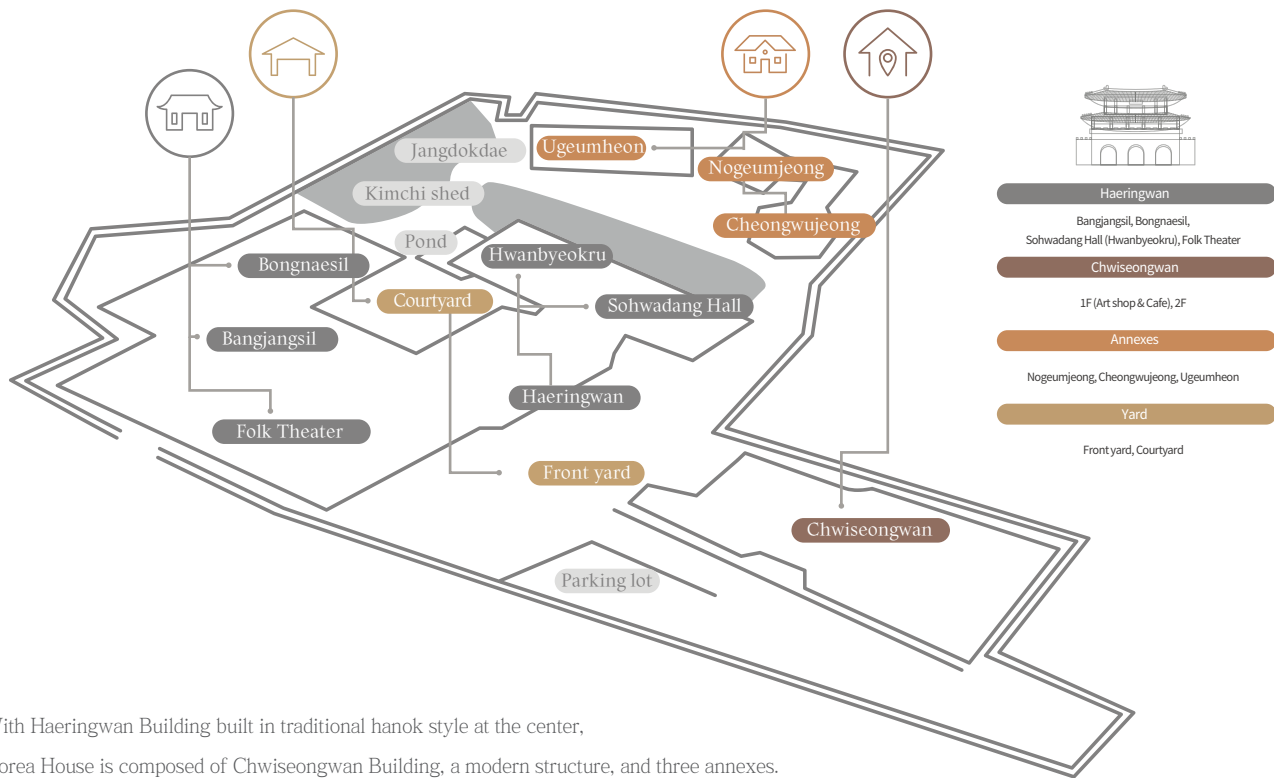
Jangdokdae
Ugeumheon
Nogeumjeong
Kimchi shed
Cheongwujeong
Pond
Hwanbyeokru
Bongnaesil
Courtyard
Sohwadang Hall
Bangjangsil
Haeringwan
Folk Theater
Front yard
Chwiseongwan
Parking lot

Haeringwan
Bangjangsil, Bongnaesil, Sohwadang Hall (Hwanbyeokru), Folk Theater
Chwiseongwan
1F (Art shop & Cafe), 2F
Annexes
Nogeumjeong, Cheongwujeong, Ugeumheon
Yard
Front yard, Courtyard

With Haeringwan Building built in traditional hanok style at the center,
orea House is composed of Chwiseongwan Building, a modern structure, and three annexes.